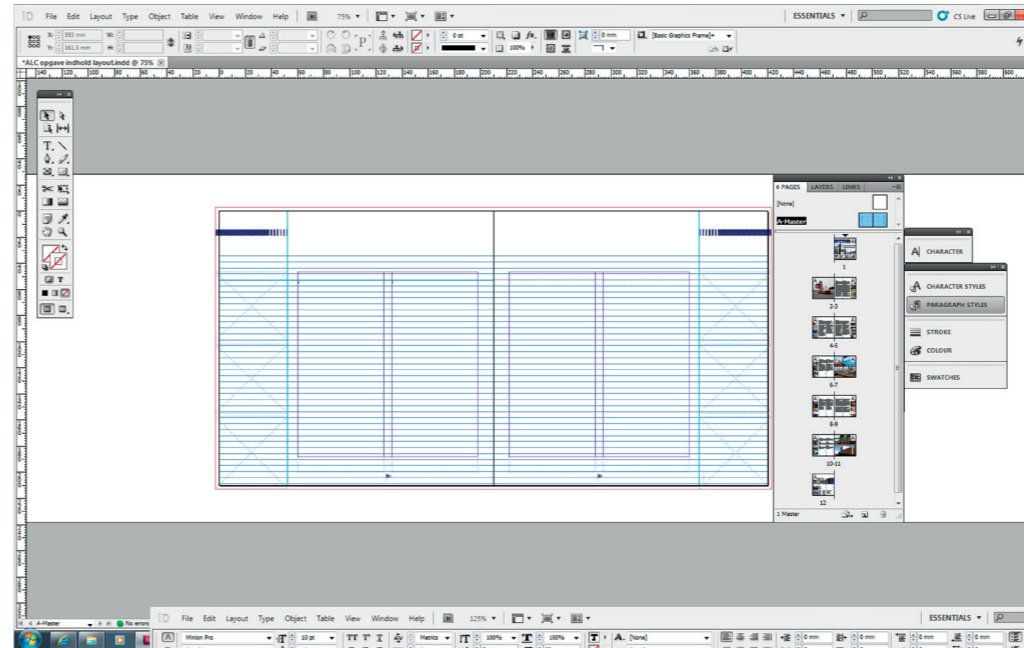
ID File Edit Layout Type Object Table View Window Help 75% ESSENTIALS CS Live

X: 393 mm
Y: 161,5 mm
W:
H:

0 pt
100%
0 mm
[Basic Graphics Frame]+

*ALC opgave indhold layout.indd @ 75%

140 120 100 80 60 40 20 0 20 40 60 80 100 120 140 160 180 200 220 240 260 280 300 320 340 360 380 400 420 440 460 480 500 520 540 560 580 600

T

6 PAGES LAYERS LINKS
[None]
A-Master

1
2-3
4-5
6-7
8-9
10-11
12

1 Master

CHARACTER

CHARACTER STYLES
PARAGRAPH STYLES

STROKE
COLOUR

SWATCHES

A-Master No errors

ID File Edit Layout Type Object Table View Window Help 125% ESSENTIALS

Minion Pro 10 pt Metrics 100% 100% [None] 0 mm 0 mm 0 mm 0 mm